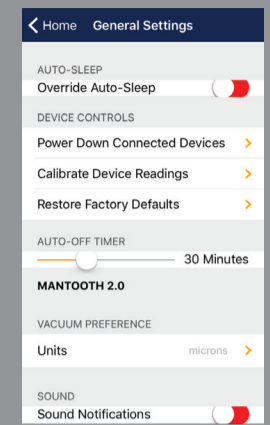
Home General Settings

AUTO-SLEEP
Override Auto-Sleep

DEVICE CONTROLS
Power Down Connected Devices
Calibrate Device Readings
Restore Factory Defaults

AUTO-OFF TIMER
30 Minutes

MANTOOTH 2.0

VACUUM PREFERENCE
Units microns

SOUND
Sound Notifications